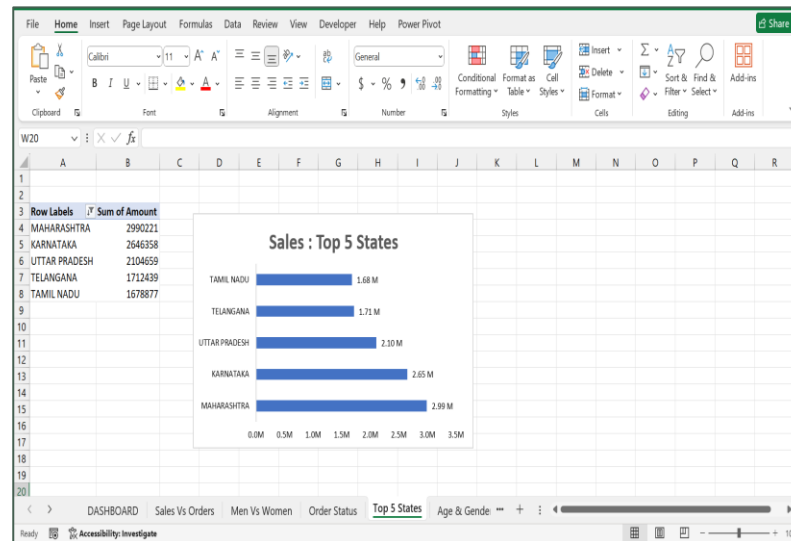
File Home Insert Page Layout Formulas Data Review View Developer Help Power Pivot Share

Paste Clipboard Calibri 11 A A B I U Font Alignment General $ % 9 .00 .0 Number Conditional Formatting Format as Table Cell Styles Styles Insert Delete Format Cells Σ Sort & Filter Find & Select Editing Add-ins Add-ins

W20 fx

| | A | B | C | D | E | F | G | H | I | J | K | L | M | N | O | P | Q | R |
|---|---|---|---|---|---|---|---|---|---|---|---|---|---|---|---|---|---|---|
| 1 | | | | | | | | | | | | | | | | | | |
| 2 | | | | | | | | | | | | | | | | | | |
| 3 | Row Labels | Sum of Amount | | | | | | | | | | | | | | | | |
| 4 | MAHARASHTRA | 2990221 | | | | | | | | | | | | | | | | |
| 5 | KARNATAKA | 2646358 | | | | | | | | | | | | | | | | |
| 6 | UTTAR PRADESH | 2104659 | | | | | | | | | | | | | | | | |
| 7 | TELANGANA | 1712439 | | | | | | | | | | | | | | | | |
| 8 | TAMIL NADU | 1678877 | | | | | | | | | | | | | | | | |

Sales : Top 5 States

TAMIL NADU 1.68 M
TELANGANA 1.71 M
UTTAR PRADESH 2.10 M
KARNATAKA 2.65 M
MAHARASHTRA 2.99 M

0.0M 0.5M 1.0M 1.5M 2.0M 2.5M 3.0M 3.5M

9 10 11 12 13 14 15 16 17 18 19 20

DASHBOARD Sales Vs Orders Men Vs Women Order Status Top 5 States Age & Gende ...

Ready Accessibility: Investigate